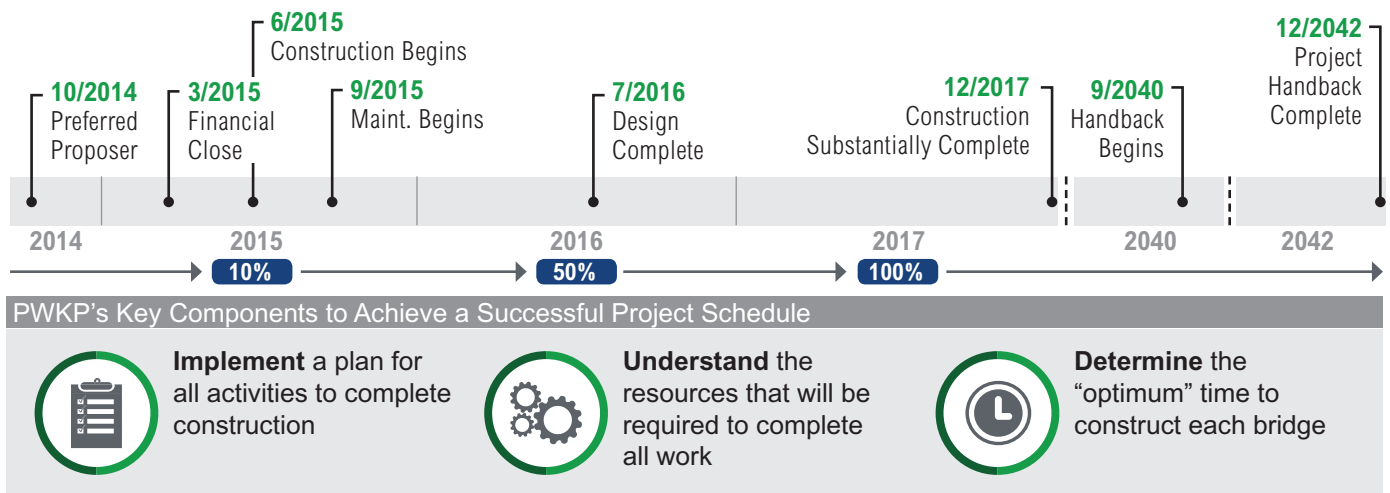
6/2015
Construction Begins

10/2014
Preferred Proposer

3/2015
Financial Close

9/2015
Maint. Begins

7/2016
Design Complete

12/2017
Construction Substantially Complete

9/2040
Handback Begins

12/2042
Project Handback Complete

2014

2015

2016

2017

2040

2042

10%

50%

100%

PWKP's Key Components to Achieve a Successful Project Schedule

**Implement** a plan for all activities to complete construction

**Understand** the resources that will be required to complete all work

**Determine** the "optimum" time to construct each bridge